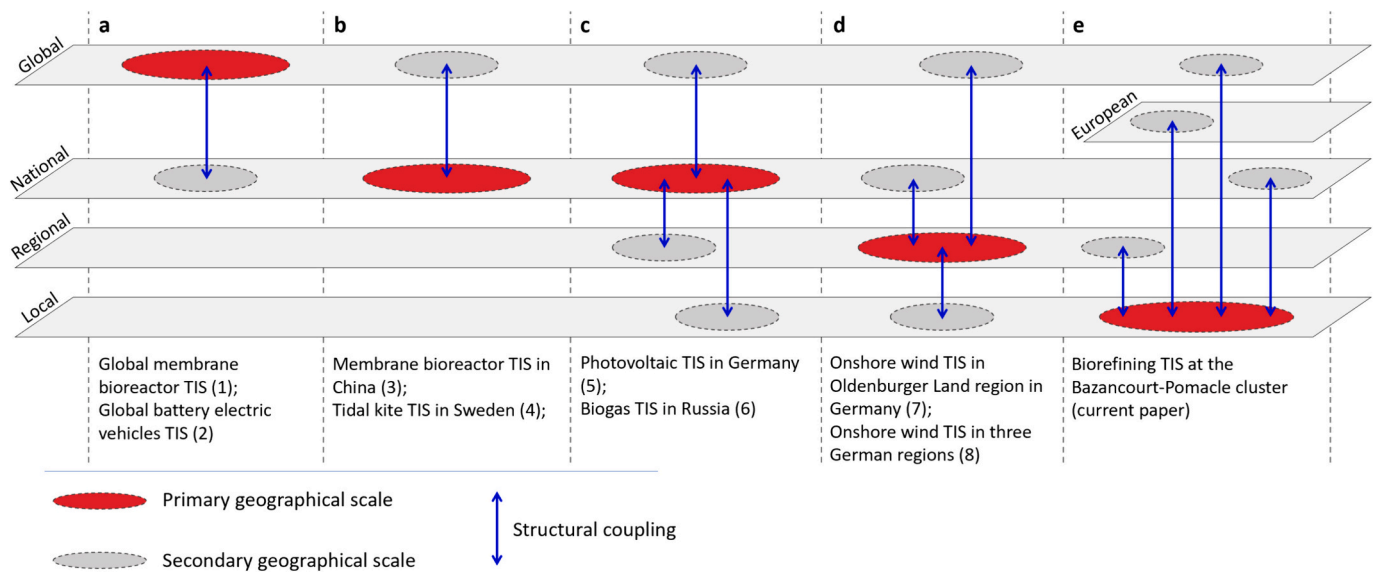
a
b
c
d
e

Global
National
Regional
Local
European

Global membrane bioreactor TIS (1);
Global battery electric vehicles TIS (2)

Membrane bioreactor TIS in China (3);
Tidal kite TIS in Sweden (4);

Photovoltaic TIS in Germany (5);
Biogas TIS in Russia (6)

Onshore wind TIS in Oldenburger Land region in Germany (7);
Onshore wind TIS in three German regions (8)

Biorefining TIS at the Bazancourt-Pomacle cluster (current paper)

Primary geographical scale
Secondary geographical scale
Structural coupling